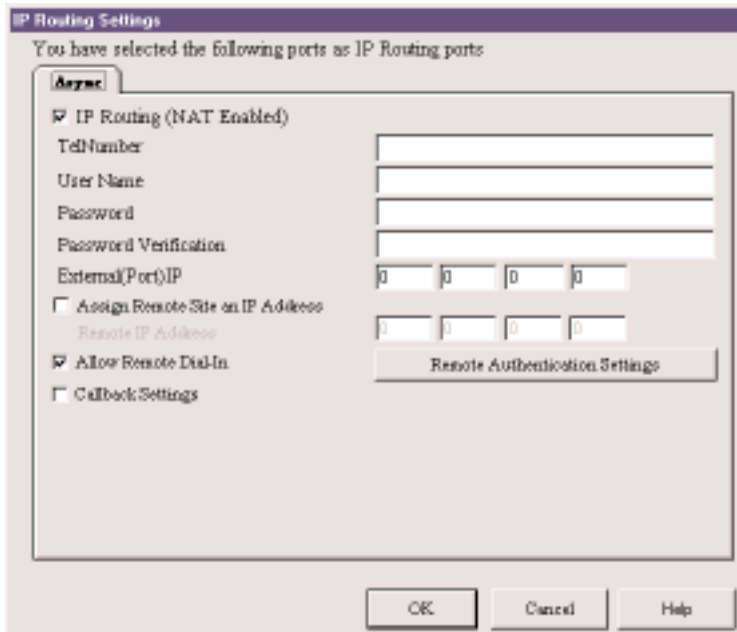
IP Routing Settings

You have selected the following ports as IP Routing ports

Async

☑ IP Routing (NAT Enabled)

TelNumber

User Name

Password

Password Verification

External(Port)IP 0 0 0 0

☐ Assign Remote Site an IP Address

Remote IP Address 0 0 0 0

☑ Allow Remote Dial-In

Remote Authentication Settings

☐ Callback Settings

OK Cancel Help